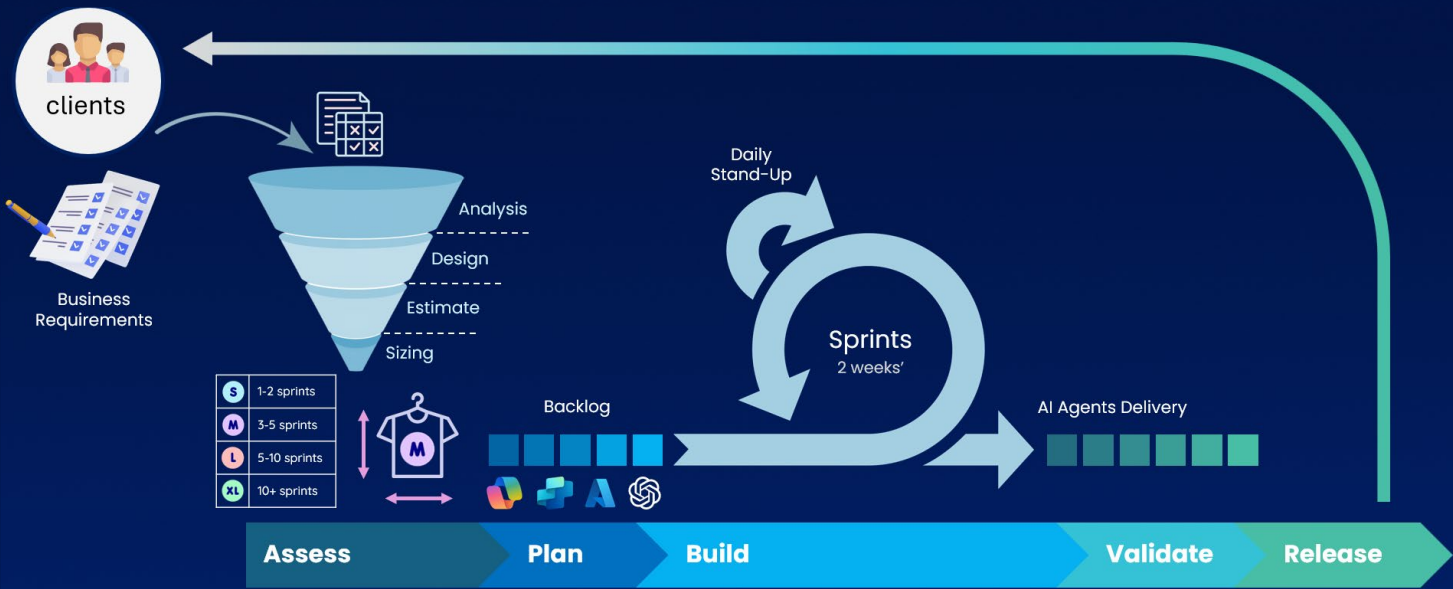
clients

Business Requirements

Analysis

Design

Estimate

Sizing

| S | 1-2 sprints |
|---|---|
| M | 3-5 sprints |
| L | 5-10 sprints |
| XL | 10+ sprints |

M

Daily Stand-Up

Sprints
2 weeks'

Backlog

AI Agents Delivery

Assess

Plan

Build

Validate

Release